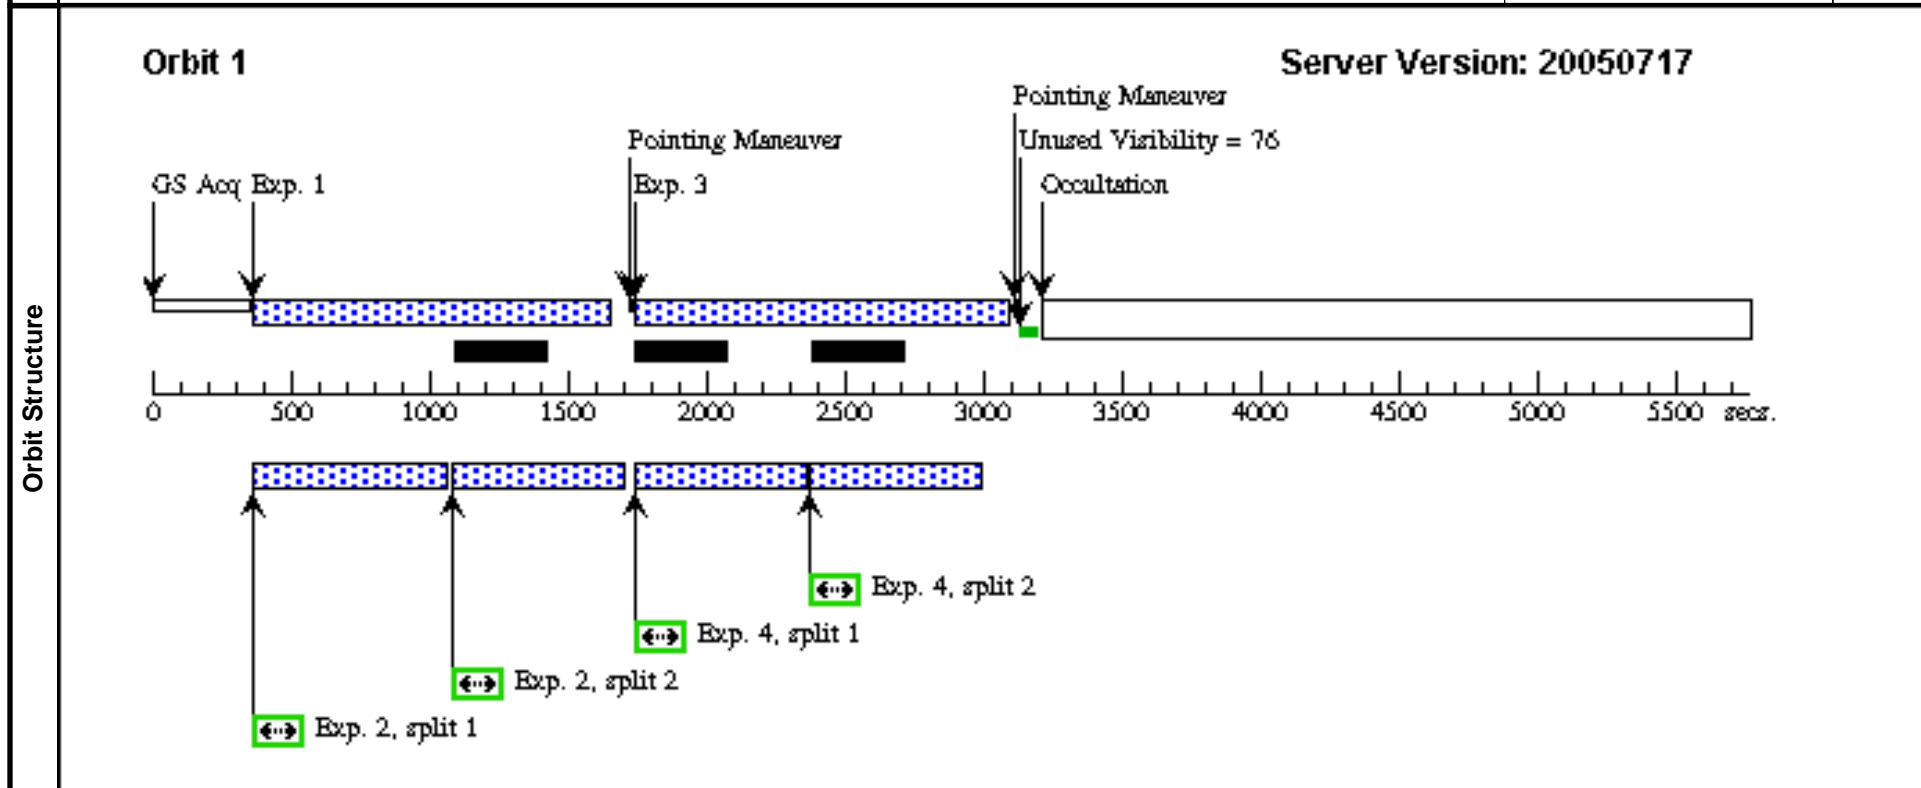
Orbit Structure

Orbit 1

Server Version: 20050717

Pointing Maneuver

Unused Visibility = 76

Pointing Maneuver

GS Acq Exp. 1

Exp. 3

Occultation

0 500 1000 1500 2000 2500 3000 3500 4000 4500 5000 5500 secs.

Exp. 4, split 2

Exp. 4, split 1

Exp. 2, split 2

Exp. 2, split 1